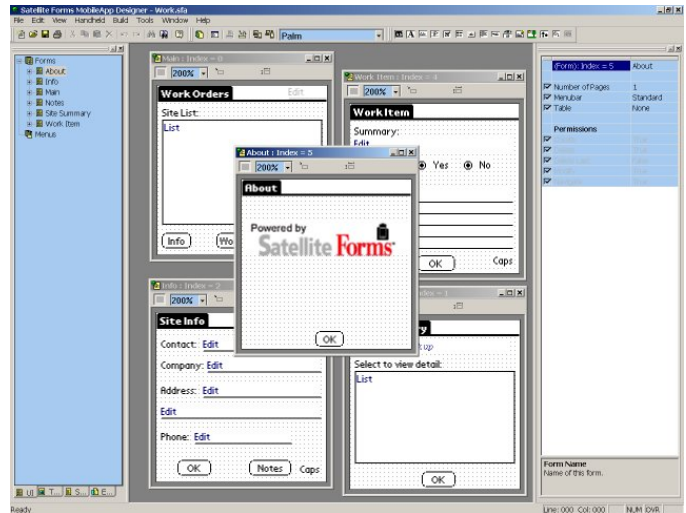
Satellite Forms MobileApp Designer - Work.sfa

File Edit View Handheld Build Tools Window Help

Palm

Forms
About
Info
Main
Notes
Site Summary
Work Item
Menus

Main : Index = 0
200%
Work Orders
Edit
Site List:
List
Info
Wo

Work Item : Index = 4
200%
Work Item
Summary:
Edit
Yes
No
OK
Caps

About : Index = 5
200%
About
Powered by
Satellite Forms
OK

Info : Index = 2
200%
Site Info
Contact: Edit
Company: Edit
Address: Edit
Edit
Phone: Edit
OK
Notes
Caps

Index = 1
y
up
Select to view detail:
List
OK

(Form): Index = 5
About
Number of Pages 1
Menubar Standard
Table None
Permissions

Form Name
Name of this form.

Ready
Line: 000 Col: 000
NUM OVR